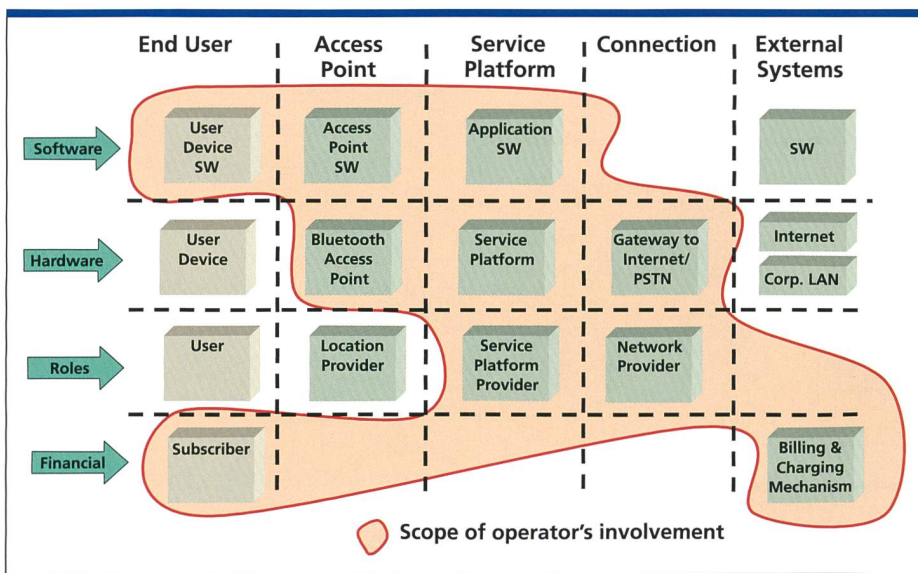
End User
Access Point
Service Platform
Connection
External Systems

Software
User Device SW
Access Point SW
Application SW
SW

Hardware
User Device
Bluetooth Access Point
Service Platform
Gateway to Internet/ PSTN
Internet
Corp. LAN

Roles
User
Location Provider
Service Platform Provider
Network Provider

Financial
Subscriber
Billing & Charging Mechanism

Scope of operator's involvement